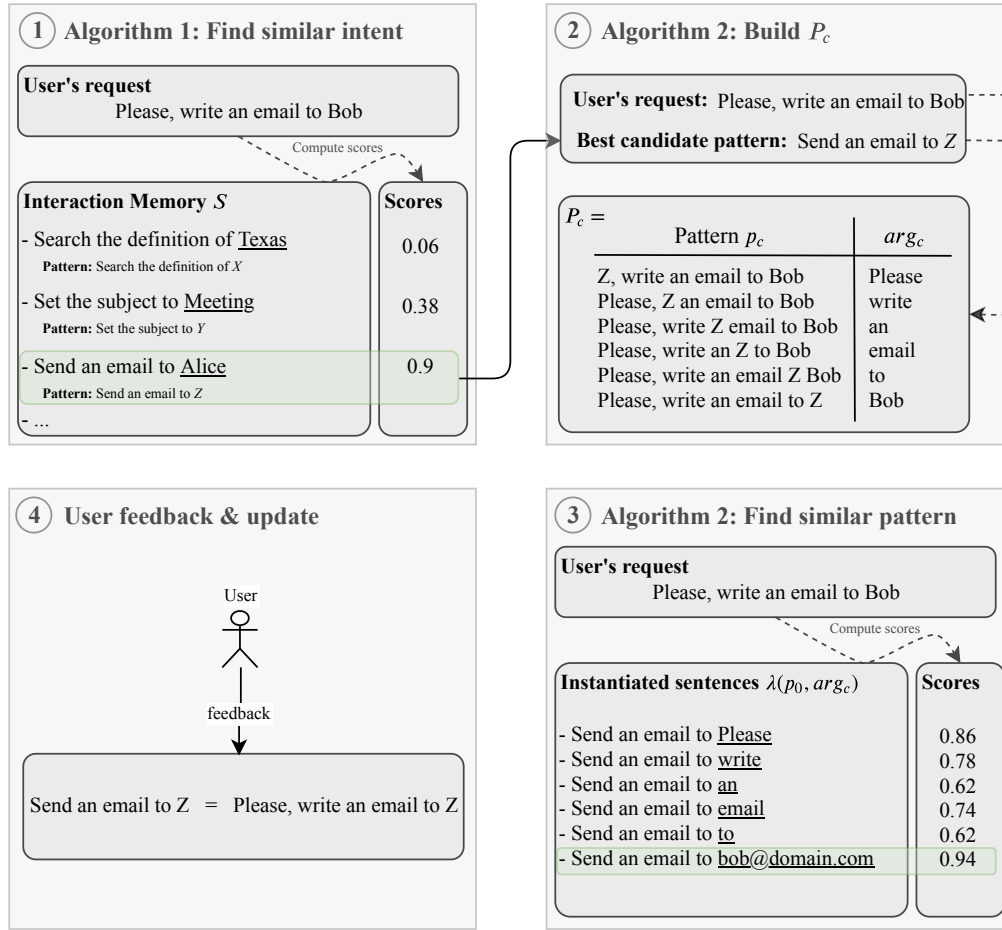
1 Algorithm 1: Find similar intent

User's request
Please, write an email to Bob

Compute scores

Interaction Memory $S$
- Search the definition of Texas
Pattern: Search the definition of $X$
- Set the subject to Meeting
Pattern: Set the subject to $Y$
- Send an email to Alice
Pattern: Send an email to $Z$
- ...

Scores
0.06
0.38
0.9

2 Algorithm 2: Build $P_c$

User's request: Please, write an email to Bob
Best candidate pattern: Send an email to $Z$

$P_c$ =

| Pattern $p_c$ | $arg_c$ |
|---|---|
| Z, write an email to Bob | Please |
| Please, Z an email to Bob | write |
| Please, write Z email to Bob | an |
| Please, write an Z to Bob | email |
| Please, write an email Z Bob | to |
| Please, write an email to Z | Bob |

4 User feedback & update

User

feedback

Send an email to Z = Please, write an email to Z

3 Algorithm 2: Find similar pattern

User's request
Please, write an email to Bob

Compute scores

Instantiated sentences $\lambda(p_0, arg_c)$
- Send an email to Please
- Send an email to write
- Send an email to an
- Send an email to email
- Send an email to to
- Send an email to bob@domain.com

Scores
0.86
0.78
0.62
0.74
0.62
0.94